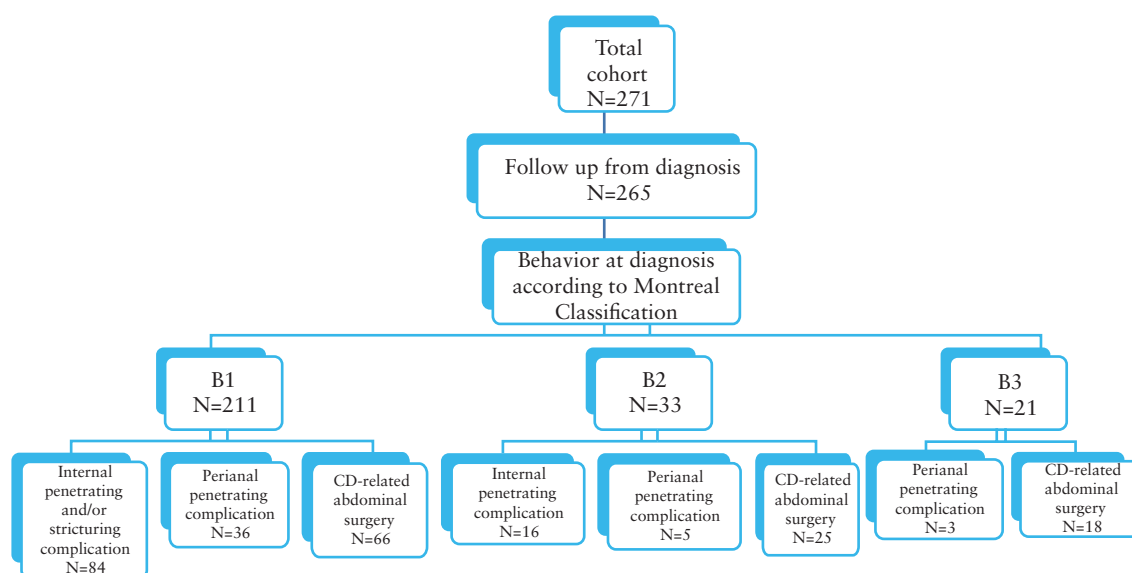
Total cohort
N=271

Follow up from diagnosis
N=265

Behavior at diagnosis according to Montreal Classification

B1
N=211

Internal penetrating and/or stricturing complication
N=84

Perianal penetrating complication
N=36

CD-related abdominal surgery
N=66

B2
N=33

Internal penetrating complication
N=16

Perianal penetrating complication
N=5

CD-related abdominal surgery
N=25

B3
N=21

Perianal penetrating complication
N=3

CD-related abdominal surgery
N=18